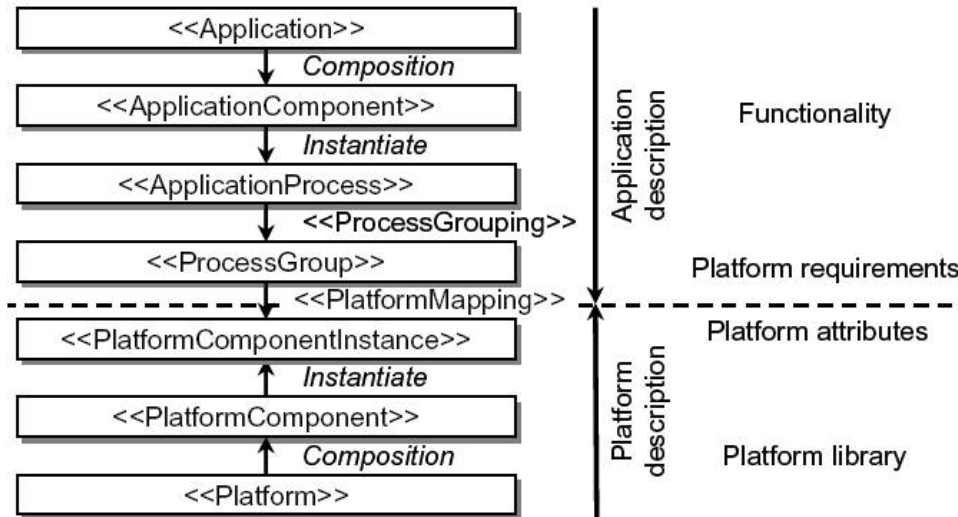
<<Application>>

Composition

<<ApplicationComponent>>

Instantiate

<<ApplicationProcess>>

<<ProcessGrouping>>

<<ProcessGroup>>

<<PlatformMapping>>

<<PlatformComponentInstance>>

Instantiate

<<PlatformComponent>>

Composition

<<Platform>>

Application description

Platform description

Functionality

Platform requirements

Platform attributes

Platform library